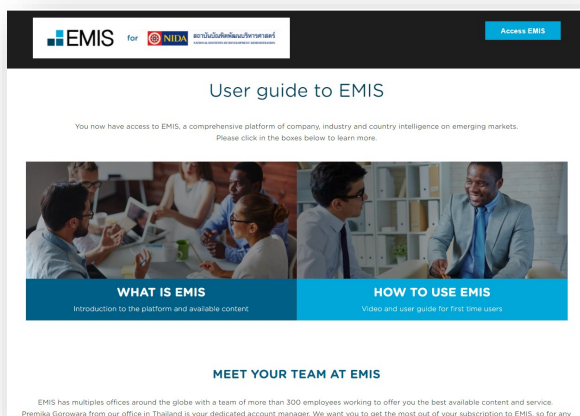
EMIS for NIDA สถาบันบัณฑิตพัฒนบริหารศาสตร์

Access EMIS

User guide to EMIS

You now have access to EMIS, a comprehensive platform of company, industry and country intelligence on emerging markets. Please click in the boxes below to learn more.

WHAT IS EMIS
Introduction to the platform and available content

HOW TO USE EMIS
Video and user guide for first time users

MEET YOUR TEAM AT EMIS

EMIS has multiples offices around the globe with a team of more than 300 employees working to offer you the best available content and service. Premika Gorowara from our office in Thailand is your dedicated account manager. We want you to get the most out of your subscription to EMIS, so for any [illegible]